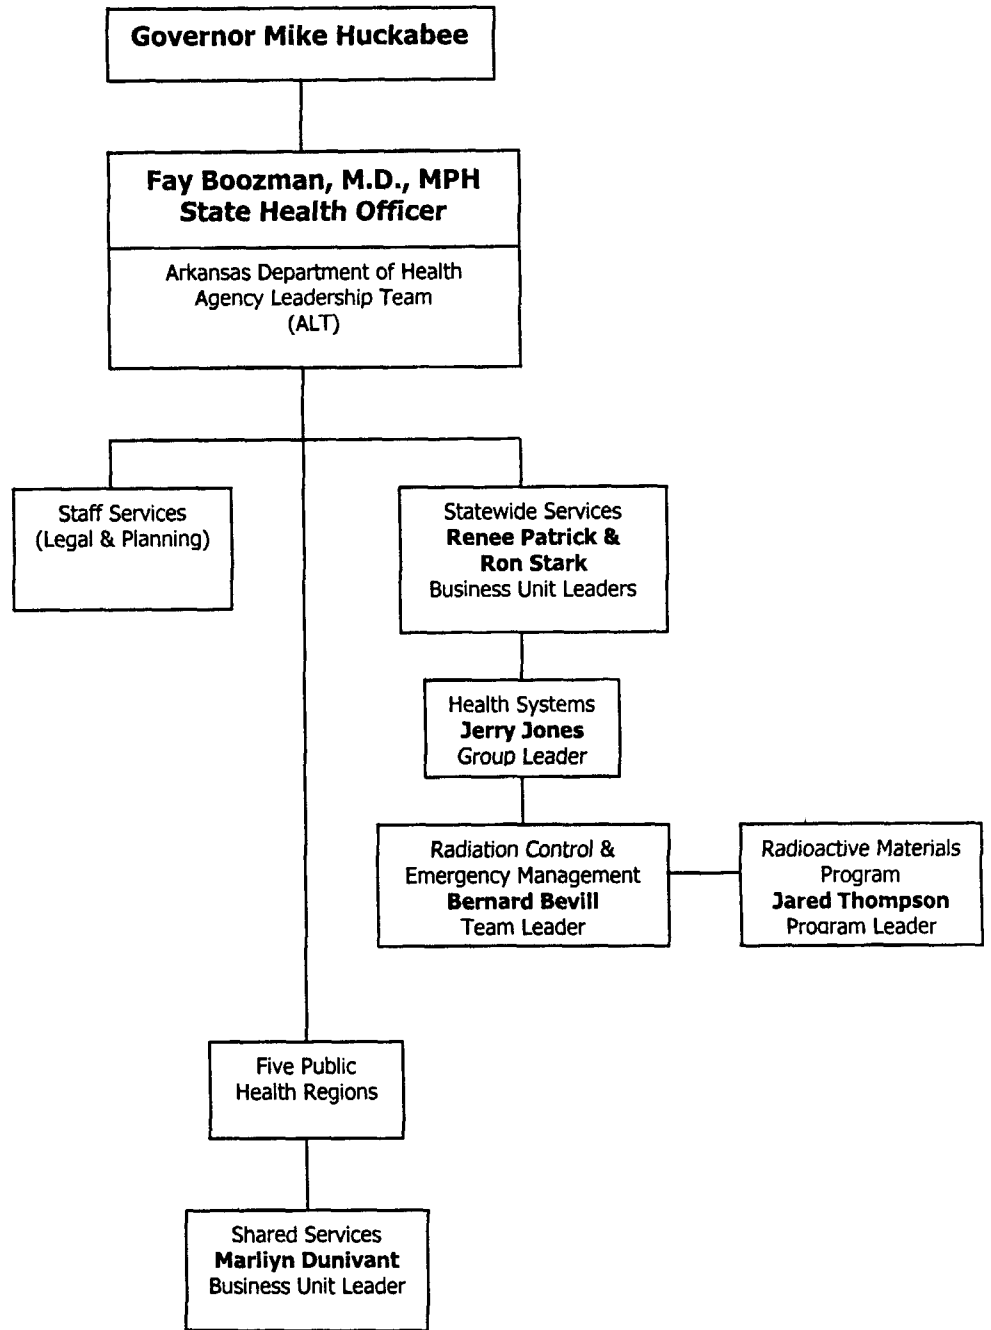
Governor Mike Huckabee

Fay Boozman, M.D., MPH
State Health Officer

Arkansas Department of Health
Agency Leadership Team
(ALT)

Staff Services
(Legal & Planning)

Statewide Services
Renee Patrick &
Ron Stark
Business Unit Leaders

Health Systems
Jerry Jones
Group Leader

Radiation Control &
Emergency Management
Bernard Bevill
Team Leader

Radioactive Materials
Program
Jared Thompson
Program Leader

Five Public
Health Regions

Shared Services
Marliyn Dunivant
Business Unit Leader